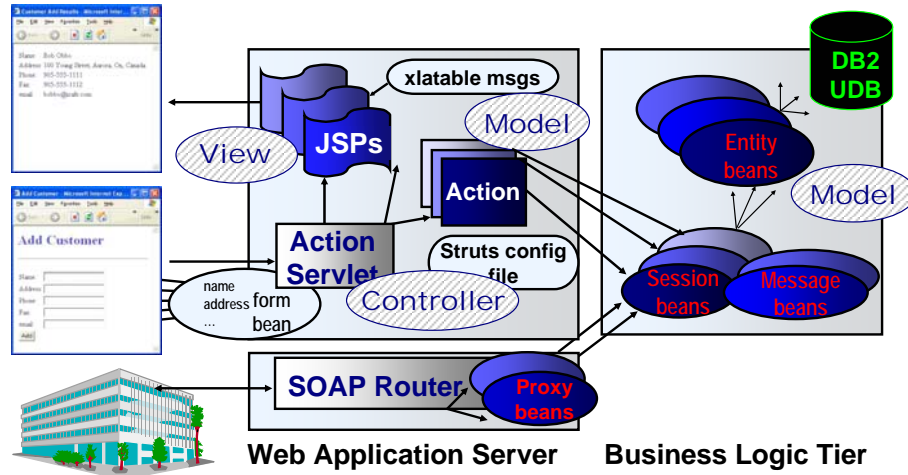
Customer Add Results - Microsoft Inter...

File Edit View Favorites Tools Help

Name Bob Obbs
Address 100 Young Street, Aurora, On, Canada
Phone 905-555-1111
Fax 905-555-1112
email bobbs@arab.com

Add Customer - Microsoft Internet Exp...

File Edit View Favorites Tools Help

Add Customer

Name
Address
Phone
Fax
email
Add

xlatable msgs

JSPs

View

Model

Action

Action Servlet

Struts config file

name
address
...
form bean

Controller

DB2 UDB

Entity beans

Model

Session beans

Message beans

SOAP Router

Proxy beans

Web Application Server

Business Logic Tier